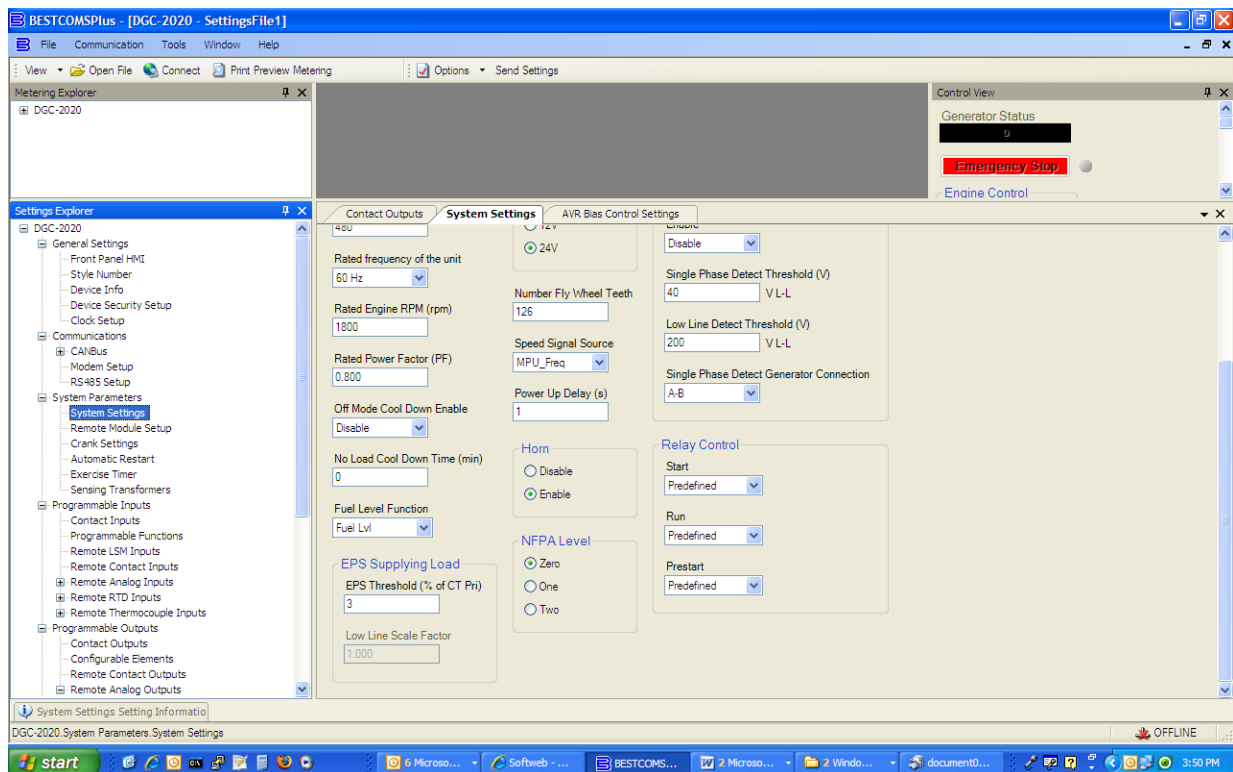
BESTCOMSPlus - [DGC-2020 - SettingsFile1]

File Communication Tools Window Help

View Open File Connect Print Preview Metering Options Send Settings

Metering Explorer
DGC-2020

Control View
Generator Status
0
Emergency Stop
Engine Control

Settings Explorer
DGC-2020
General Settings
Front Panel HMI
Style Number
Device Info
Device Security Setup
Clock Setup
Communications
CANBus
Modem Setup
RS485 Setup
System Parameters
System Settings
Remote Module Setup
Crank Settings
Automatic Restart
Exercise Timer
Sensing Transformers
Programmable Inputs
Contact Inputs
Programmable Functions
Remote LSM Inputs
Remote Contact Inputs
Remote Analog Inputs
Remote RTD Inputs
Remote Thermocouple Inputs
Programmable Outputs
Contact Outputs
Configurable Elements
Remote Contact Outputs
Remote Analog Outputs

Contact Outputs | System Settings | AVR Bias Control Settings

480
Rated frequency of the unit
60 Hz
Rated Engine RPM (rpm)
1800
Rated Power Factor (PF)
0.800
Off Mode Cool Down Enable
Disable
No Load Cool Down Time (min)
0
Fuel Level Function
Fuel Lvl
EPS Supplying Load
EPS Threshold (% of CT Pri)
3
Low Line Scale Factor
1.000

12V
24V
Number Fly Wheel Teeth
126
Speed Signal Source
MPU_Freq
Power Up Delay (s)
1
Horn
Disable
Enable
NFPA Level
Zero
One
Two

Enable
Disable
Single Phase Detect Threshold (V)
40 V L-L
Low Line Detect Threshold (V)
200 V L-L
Single Phase Detect Generator Connection
A-B
Relay Control
Start
Predefined
Run
Predefined
Prestart
Predefined

System Settings Setting Informatio
DGC-2020.System Parameters.System Settings
OFFLINE

start 6 Microso... Softweb - ... BESTCOMS... 2 Microso... 2 Windo... document0... 3:50 PM